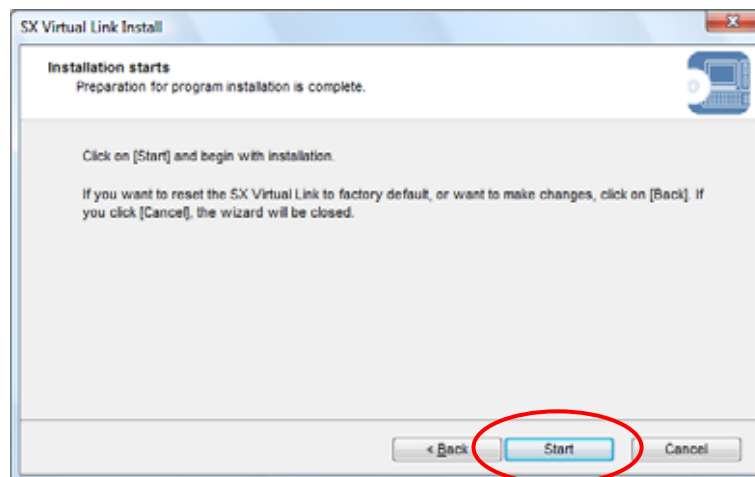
SX Virtual Link Install

Installation starts
Preparation for program installation is complete.

Click on [Start] and begin with installation.

If you want to reset the SX Virtual Link to factory default, or want to make changes, click on [Back]. If you click [Cancel], the wizard will be closed.

< Back
Start
Cancel